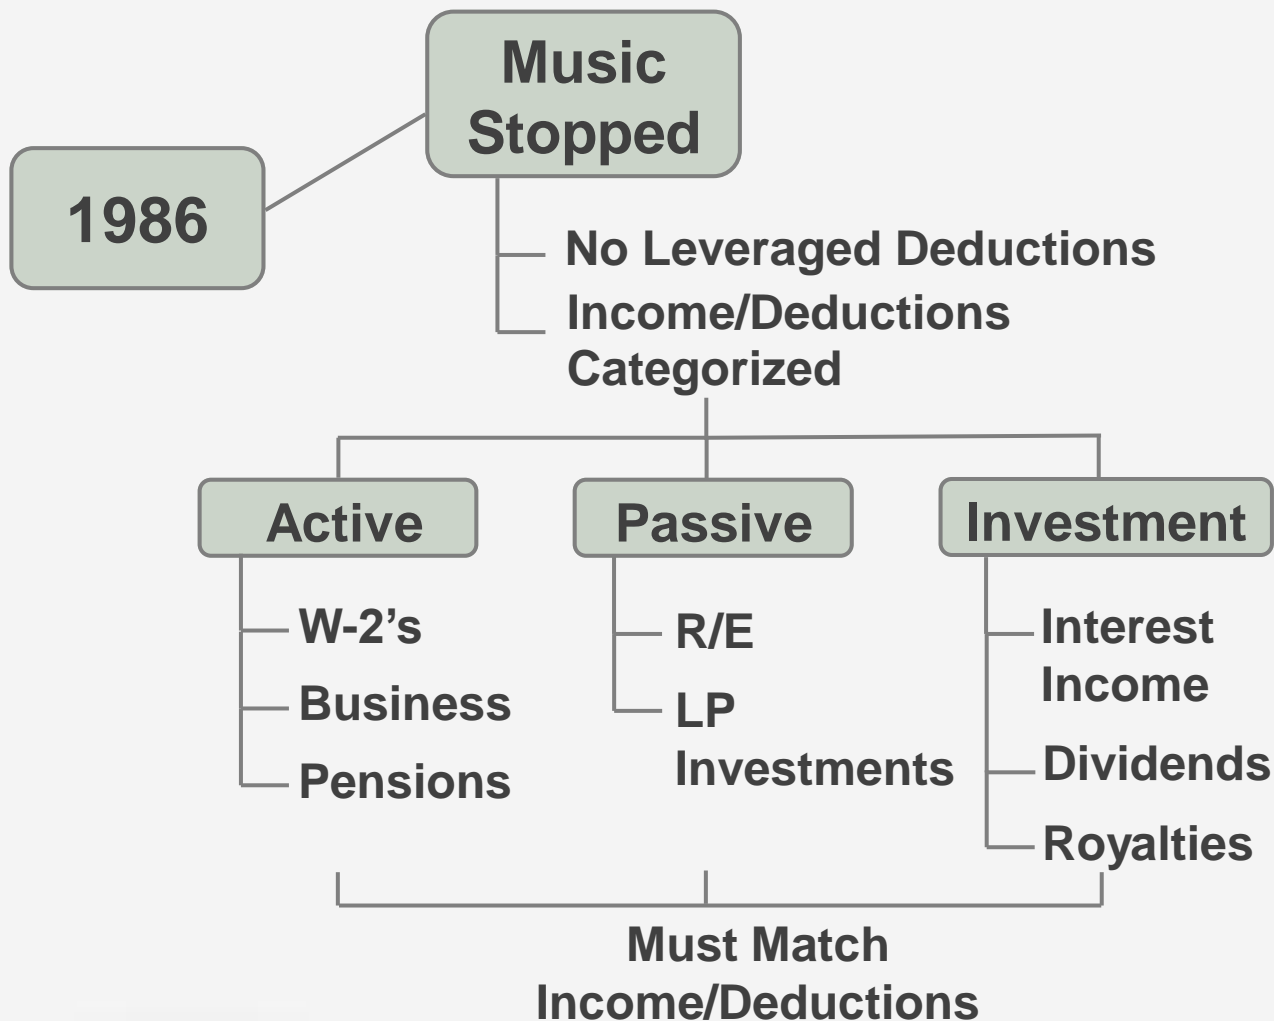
Music Stopped

1986

No Leveraged Deductions

Income/Deductions Categorized

Active

W-2's

Business

Pensions

Passive

R/E

LP Investments

Investment

Interest Income

Dividends

Royalties

Must Match Income/Deductions